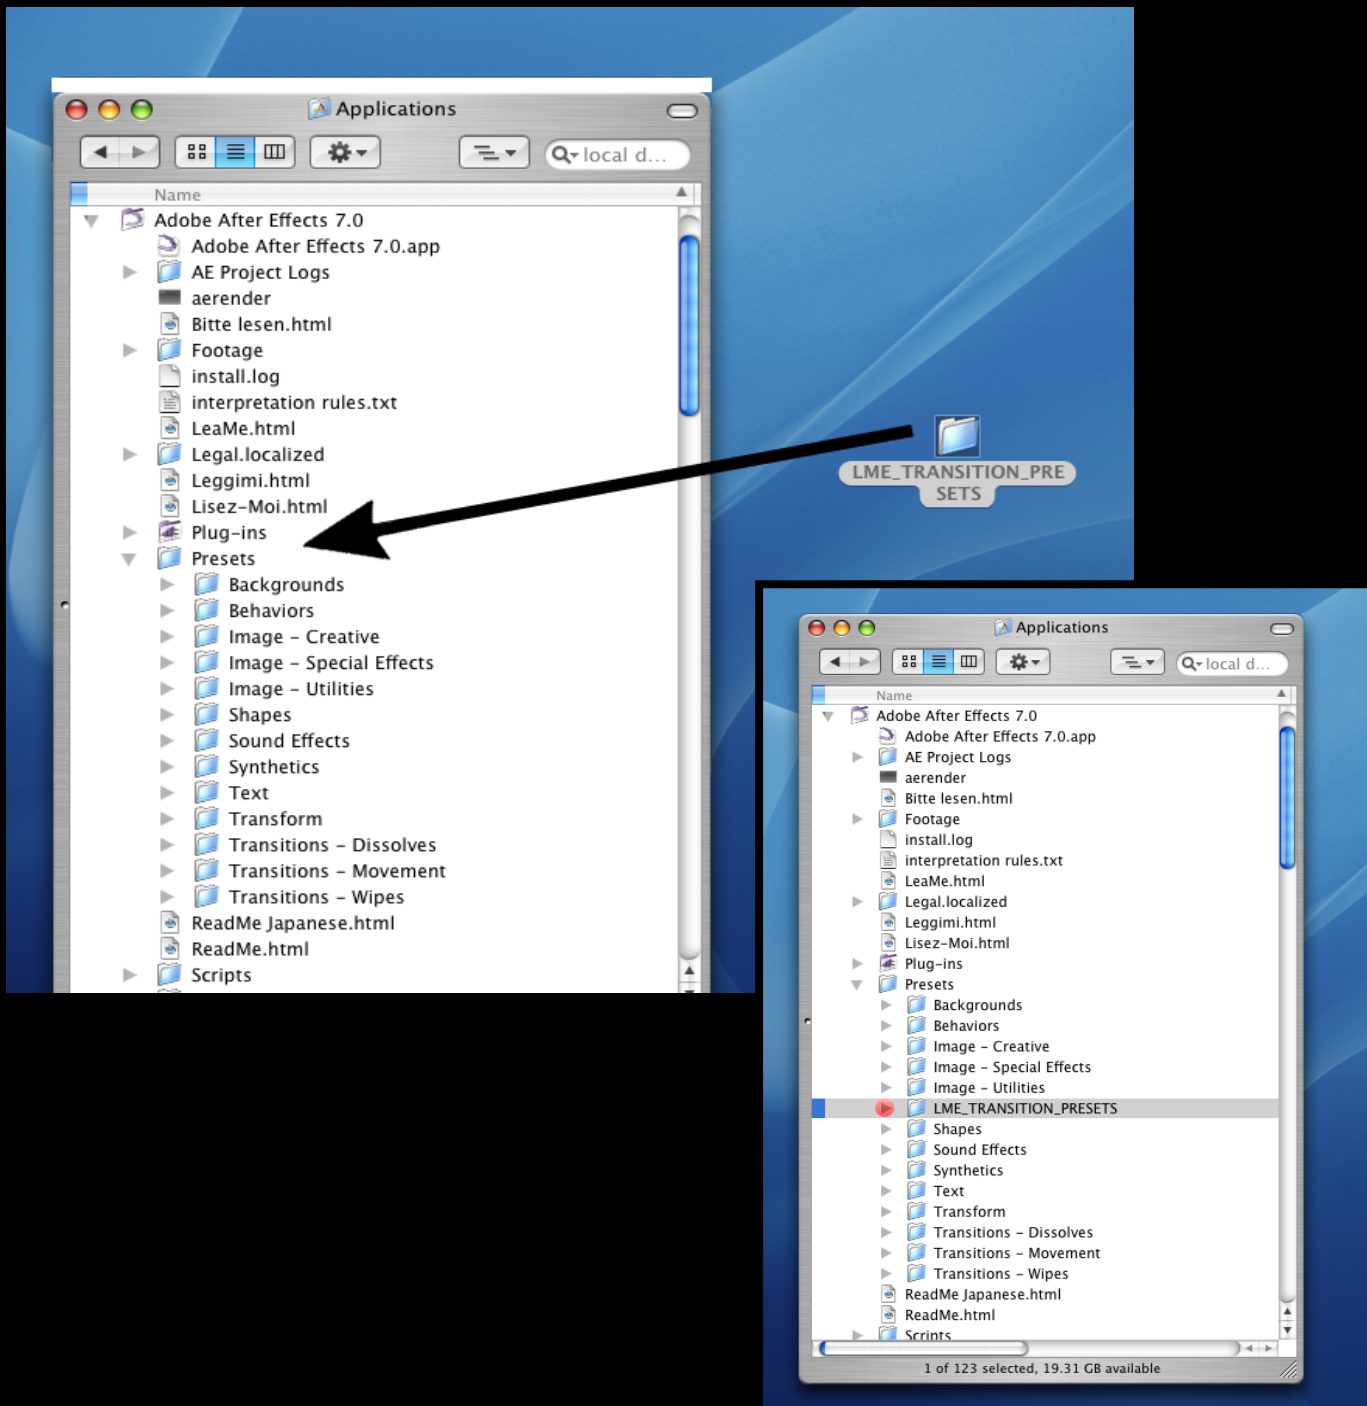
Applications

local d...

Name

Adobe After Effects 7.0
Adobe After Effects 7.0.app
AE Project Logs
aerender
Bitte lesen.html
Footage
install.log
interpretation rules.txt
LeaMe.html
Legal.localized
Leggimi.html
Lisez-Moi.html
Plug-ins
Presets
Backgrounds
Behaviors
Image – Creative
Image – Special Effects
Image – Utilities
Shapes
Sound Effects
Synthetics
Text
Transform
Transitions – Dissolves
Transitions – Movement
Transitions – Wipes
ReadMe Japanese.html
ReadMe.html
Scripts

LME_TRANSITION_PRESETS

Applications

local d...

Name

Adobe After Effects 7.0
Adobe After Effects 7.0.app
AE Project Logs
aerender
Bitte lesen.html
Footage
install.log
interpretation rules.txt
LeaMe.html
Legal.localized
Leggimi.html
Lisez-Moi.html
Plug-ins
Presets
Backgrounds
Behaviors
Image – Creative
Image – Special Effects
Image – Utilities
LME_TRANSITION_PRESETS
Shapes
Sound Effects
Synthetics
Text
Transform
Transitions – Dissolves
Transitions – Movement
Transitions – Wipes
ReadMe Japanese.html
ReadMe.html
Scripts

1 of 123 selected, 19.31 GB available